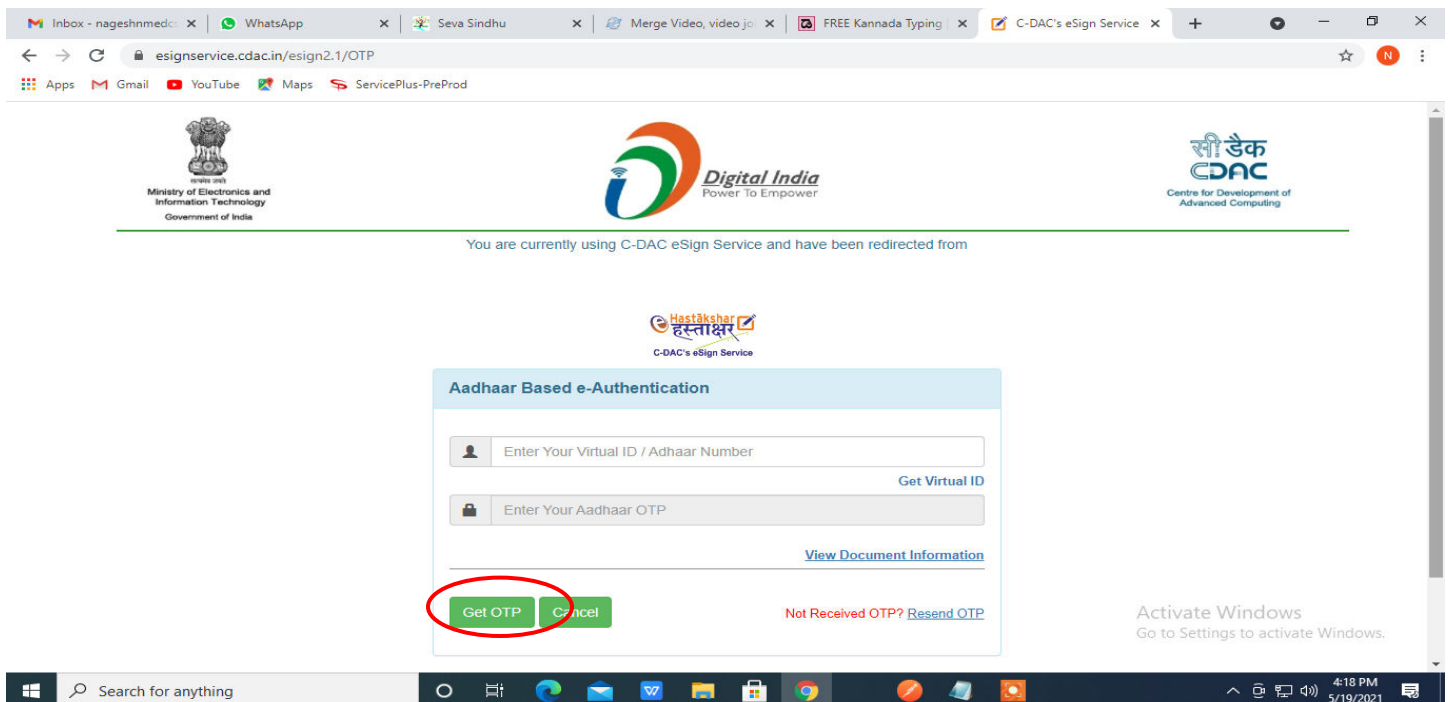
Inbox - nageshnmedc ×
WhatsApp ×
Seva Sindhu ×
Merge Video, video jo ×
FREE Kannada Typing ×
C-DAC's eSign Service ×

esignservice.cdac.in/esign2.1/OTP

Apps Gmail YouTube Maps ServicePlus-PreProd

सत्यमेव जयते
Ministry of Electronics and Information Technology
Government of India

Digital India
Power To Empower

सी डैक
CDAC
Centre for Development of Advanced Computing

You are currently using C-DAC eSign Service and have been redirected from

Hastākshar
हस्ताक्षर
C-DAC's eSign Service

Aadhaar Based e-Authentication

Enter Your Virtual ID / Adhaar Number

Get Virtual ID

Enter Your Aadhaar OTP

View Document Information

Get OTP Cancel

Not Received OTP? Resend OTP

Activate Windows
Go to Settings to activate Windows.

Search for anything

4:18 PM
5/19/2021